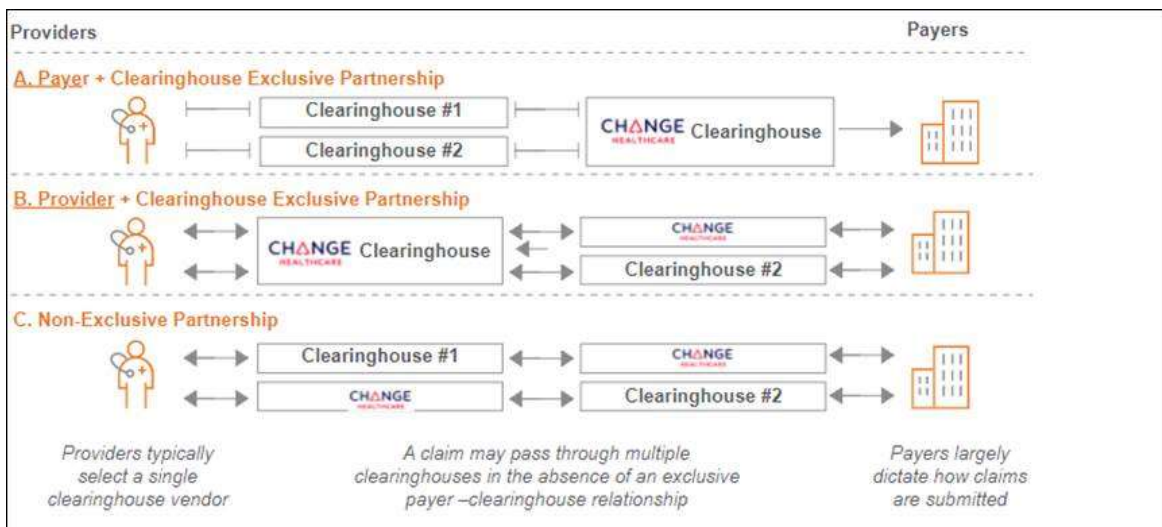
Providers

Payers

A. Payer + Clearinghouse Exclusive Partnership

Clearinghouse #1

Clearinghouse #2

CHANGE HEALTHCARE Clearinghouse

B. Provider + Clearinghouse Exclusive Partnership

CHANGE HEALTHCARE Clearinghouse

CHANGE HEALTHCARE

Clearinghouse #2

C. Non-Exclusive Partnership

Clearinghouse #1

CHANGE HEALTHCARE

CHANGE HEALTHCARE

Clearinghouse #2

Providers typically select a single clearinghouse vendor

A claim may pass through multiple clearinghouses in the absence of an exclusive payer –clearinghouse relationship

Payers largely dictate how claims are submitted